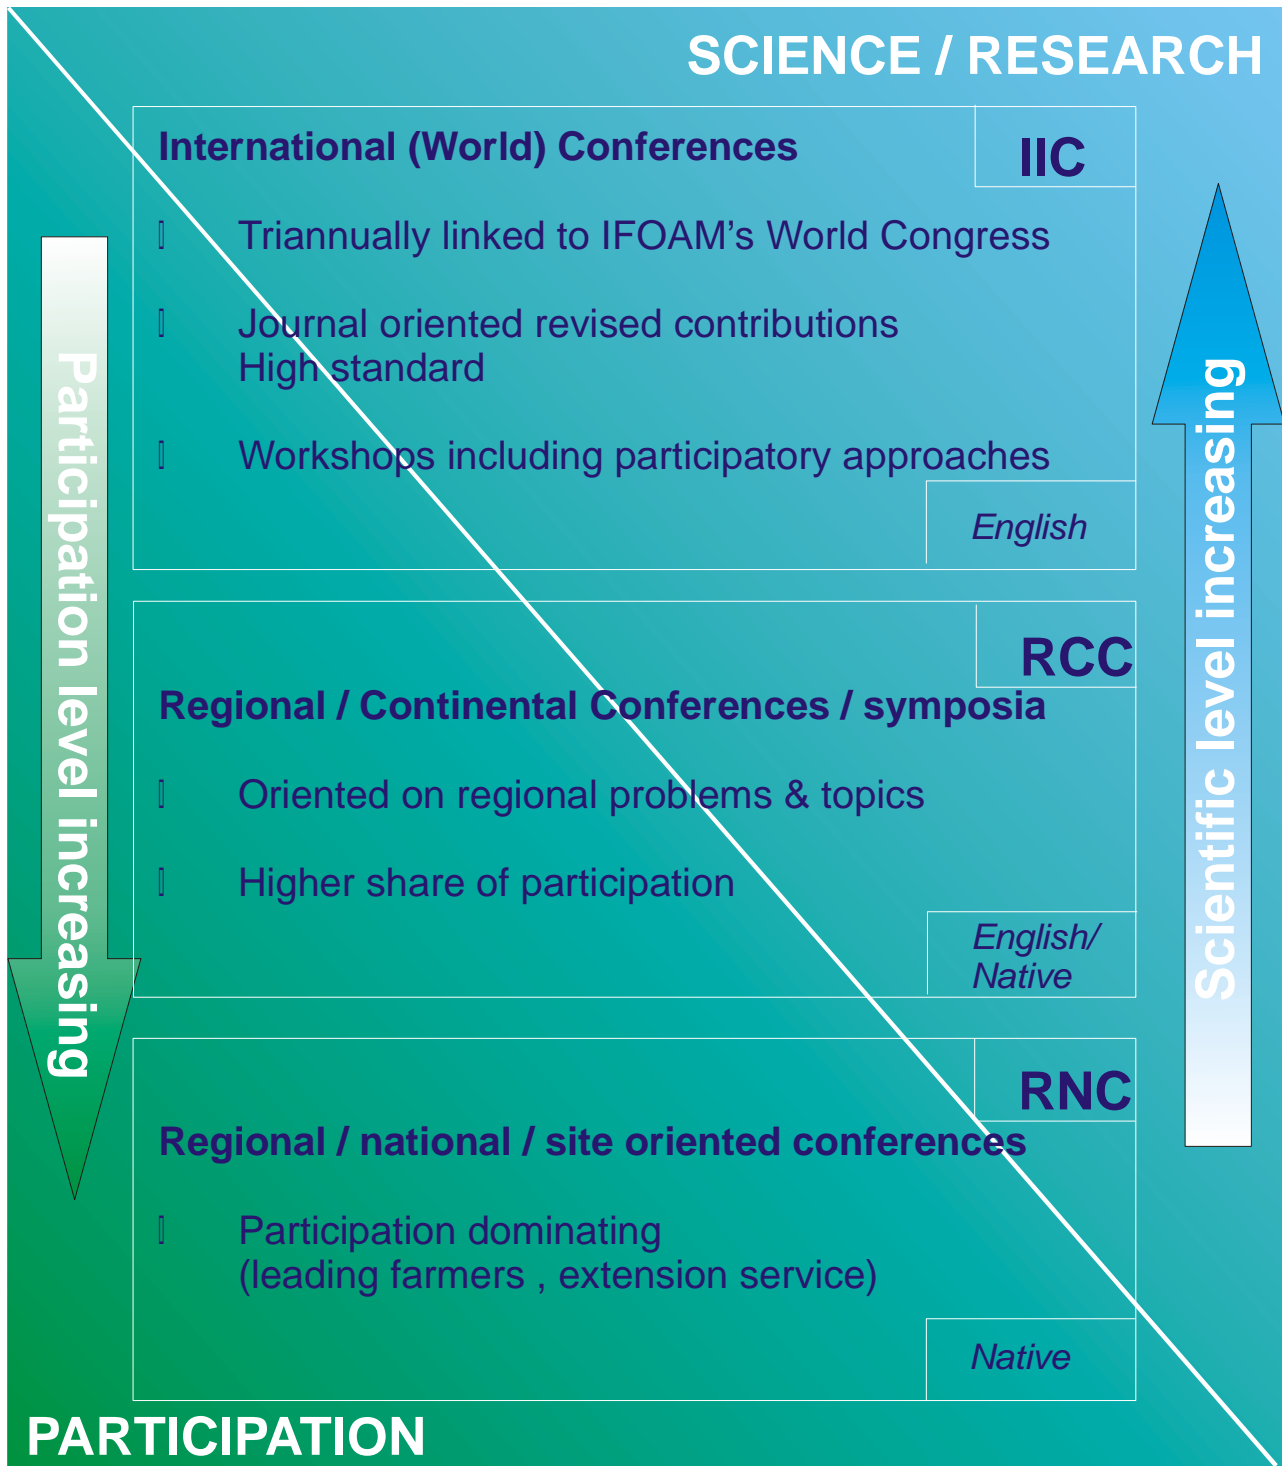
SCIENCE / RESEARCH

Participation level increasing

International (World) Conferences

IIC

Triannually linked to IFOAM's World Congress

Journal oriented revised contributions High standard

Workshops including participatory approaches

English

RCC

Regional / Continental Conferences / symposia

Oriented on regional problems & topics

Higher share of participation

English/ Native

RNC

Regional / national / site oriented conferences

Participation dominating (leading farmers , extension service)

Native

Scientific level increasing

PARTICIPATION